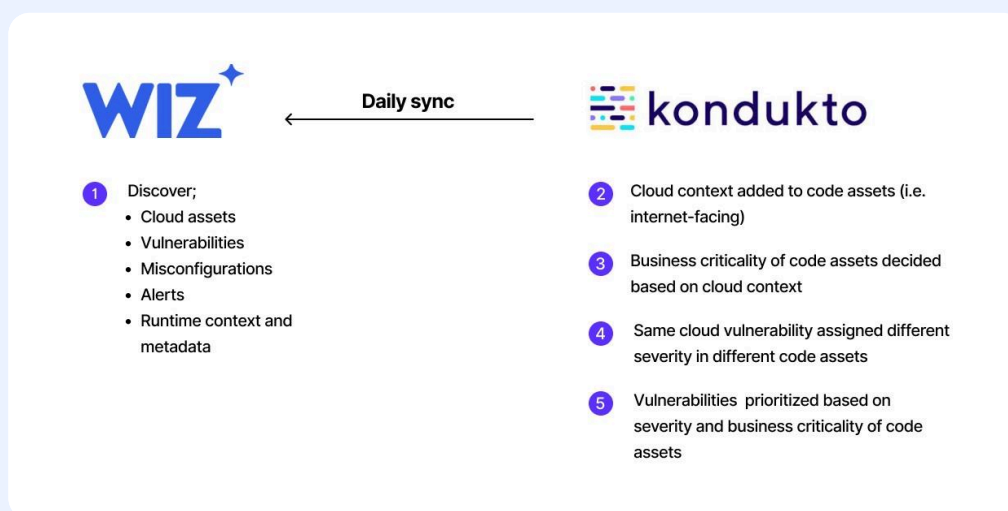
WIZ

Daily sync

kondukto

1 Discover;
- Cloud assets
- Vulnerabilities
- Misconfigurations
- Alerts
- Runtime context and metadata

2 Cloud context added to code assets (i.e. internet-facing)

3 Business criticality of code assets decided based on cloud context

4 Same cloud vulnerability assigned different severity in different code assets

5 Vulnerabilities prioritized based on severity and business criticality of code assets